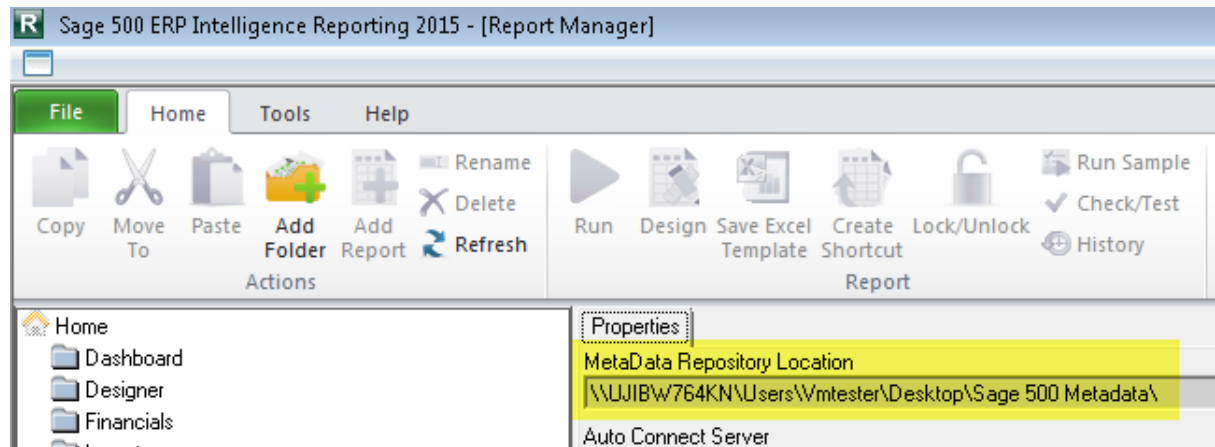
R Sage 500 ERP Intelligence Reporting 2015 - [Report Manager]

File Home Tools Help

Copy
Move To
Paste
Add Folder
Add Report
Rename
Delete
Refresh
Actions

Run
Design
Save Excel Template
Create Shortcut
Lock/Unlock
Run Sample
Check/Test
History
Report

Home
Dashboard
Designer
Financials

Properties

MetaData Repository Location
\\UJIBW764KN\Users\Vmtester\Desktop\Sage 500 Metadata\

Auto Connect Server